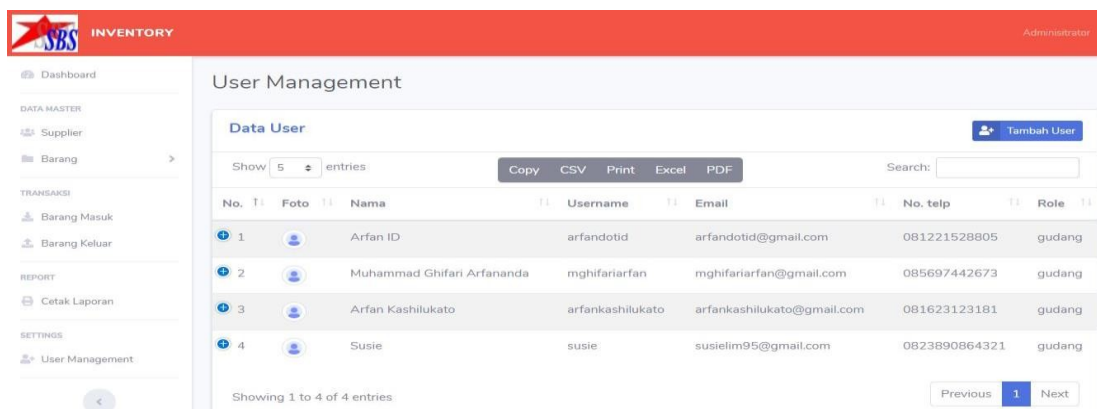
SBS INVENTORY

Administrator

Dashboard

DATA MASTER

Supplier

Barang

TRANSAKSI

Barang Masuk

Barang Keluar

REPORT

Cetak Laporan

SETTINGS

User Management

User Management

Data User

Tambah User

Show 5 entries

Copy CSV Print Excel PDF

Search:

| No. | Foto | Nama | Username | Email | No. telp | Role |
|---|---|---|---|---|---|---|
| 1 | | Arfan ID | arfandotid | arfandotid@gmail.com | 081221528805 | gudang |
| 2 | | Muhammad Ghifari Arfananda | mghifariarfan | mghifariarfan@gmail.com | 085697442673 | gudang |
| 3 | | Arfan Kashilukato | arfankashilukato | arfankashilukato@gmail.com | 081623123181 | gudang |
| 4 | | Susie | susie | susielim95@gmail.com | 0823890864321 | gudang |

Showing 1 to 4 of 4 entries

Previous 1 Next